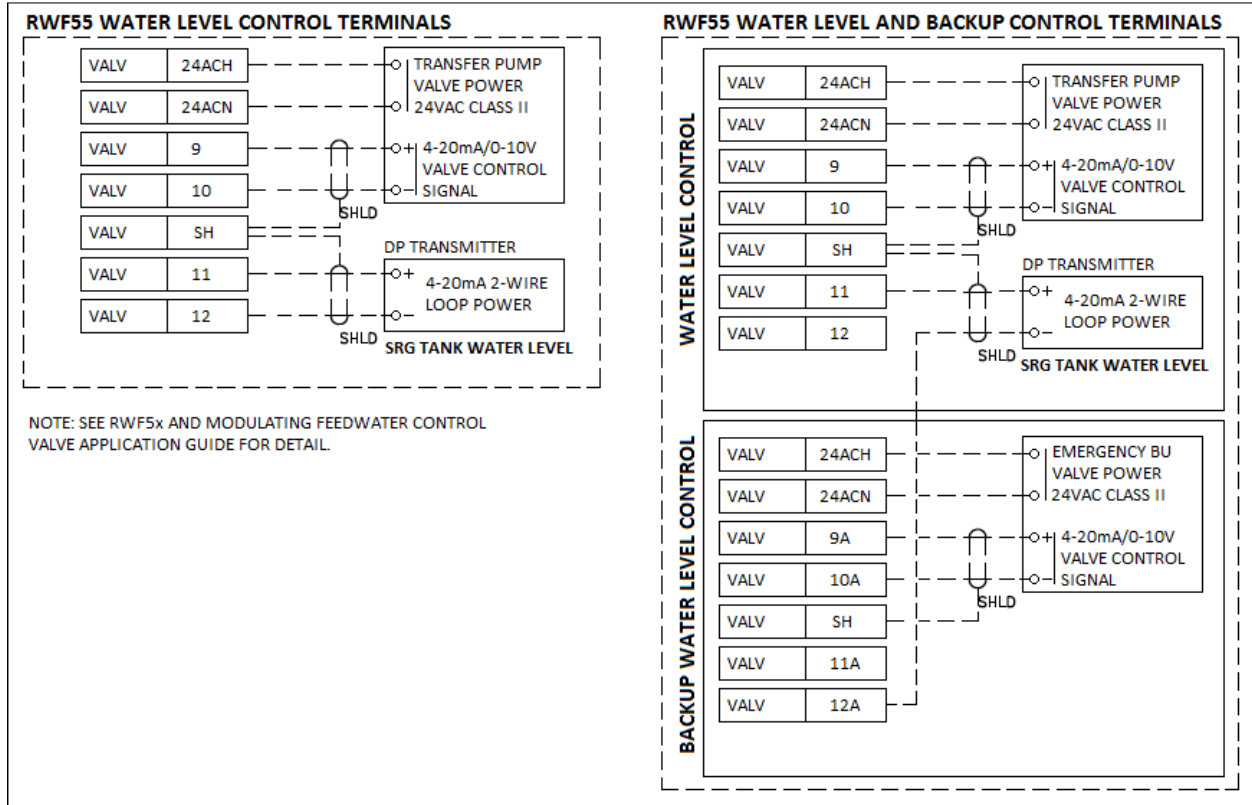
RWF55 WATER LEVEL CONTROL TERMINALS

| VALV | 24ACH |
|---|---|
| VALV | 24ACN |
| VALV | 9 |
| VALV | 10 |
| VALV | SH |
| VALV | 11 |
| VALV | 12 |

TRANSFER PUMP VALVE POWER 24VAC CLASS II

+ 4-20mA/0-10V VALVE CONTROL – SIGNAL

SHLD

DP TRANSMITTER

+ 4-20mA 2-WIRE – LOOP POWER

SHLD

SRG TANK WATER LEVEL

NOTE: SEE RWF5x AND MODULATING FEEDWATER CONTROL VALVE APPLICATION GUIDE FOR DETAIL.

RWF55 WATER LEVEL AND BACKUP CONTROL TERMINALS

WATER LEVEL CONTROL

| VALV | 24ACH |
|---|---|
| VALV | 24ACN |
| VALV | 9 |
| VALV | 10 |
| VALV | SH |
| VALV | 11 |
| VALV | 12 |

TRANSFER PUMP VALVE POWER 24VAC CLASS II

+ 4-20mA/0-10V VALVE CONTROL – SIGNAL

SHLD

DP TRANSMITTER

+ 4-20mA 2-WIRE – LOOP POWER

SHLD

SRG TANK WATER LEVEL

BACKUP WATER LEVEL CONTROL

| VALV | 24ACH |
|---|---|
| VALV | 24ACN |
| VALV | 9A |
| VALV | 10A |
| VALV | SH |
| VALV | 11A |
| VALV | 12A |

EMERGENCY BU VALVE POWER 24VAC CLASS II

+ 4-20mA/0-10V VALVE CONTROL – SIGNAL

SHLD